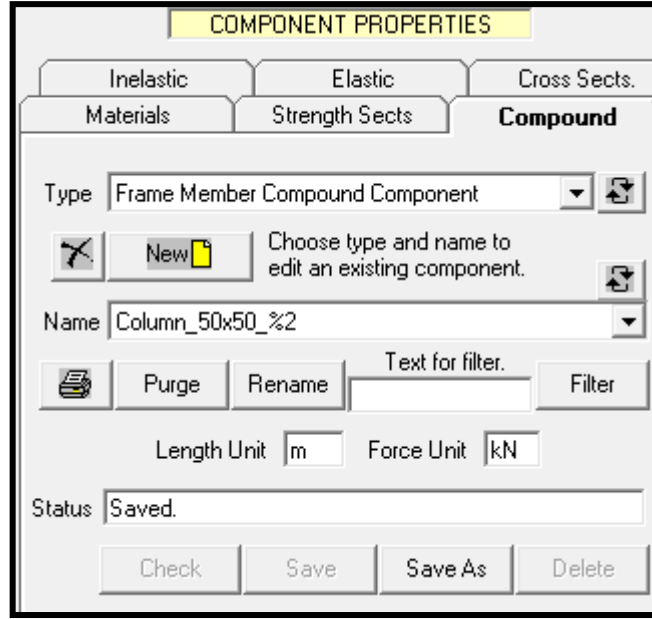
COMPONENT PROPERTIES

Inelastic
Elastic
Cross Sects.
Materials
Strength Sects
Compound

Type Frame Member Compound Component

New

Choose type and name to edit an existing component.

Name Column_50x50_%2

Purge
Rename
Text for filter.
Filter

Length Unit m
Force Unit kN

Status Saved.

Check
Save
Save As
Delete